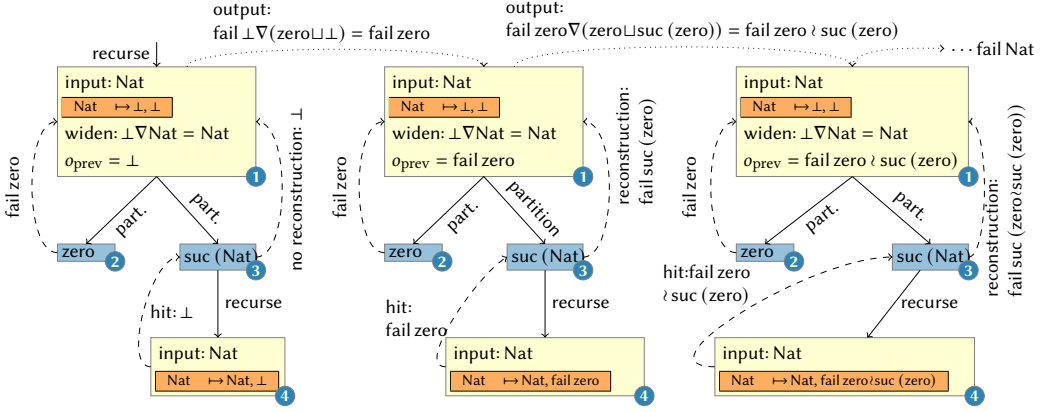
output:
fail $\bot\nabla(\text{zero}\sqcup\bot)$ = fail zero

output:
fail zero$\nabla$(zero$\sqcup$suc (zero)) = fail zero ≀ suc (zero)

recurse

· · · fail Nat

input: Nat
Nat $\mapsto \bot, \bot$
widen: $\bot\nabla$Nat = Nat
$o_{\text{prev}} = \bot$
1

fail zero
no reconstruction: $\bot$
part.
part.
zero 2
suc (Nat) 3
hit: $\bot$
recurse

input: Nat
Nat $\mapsto$ Nat, $\bot$
4

input: Nat
Nat $\mapsto \bot, \bot$
widen: $\bot\nabla$Nat = Nat
$o_{\text{prev}}$ = fail zero
1

fail zero
reconstruction: fail suc (zero)
part.
partition
zero 2
suc (Nat) 3
hit: fail zero
recurse

input: Nat
Nat $\mapsto$ Nat, fail zero
4

input: Nat
Nat $\mapsto \bot, \bot$
widen: $\bot\nabla$Nat = Nat
$o_{\text{prev}}$ = fail zero ≀ suc (zero)
1

fail zero
reconstruction: fail suc (zero≀suc (zero))
part.
part.
zero 2
suc (Nat) 3
hit:fail zero ≀ suc (zero)
recurse

input: Nat
Nat $\mapsto$ Nat, fail zero≀suc (zero)
4